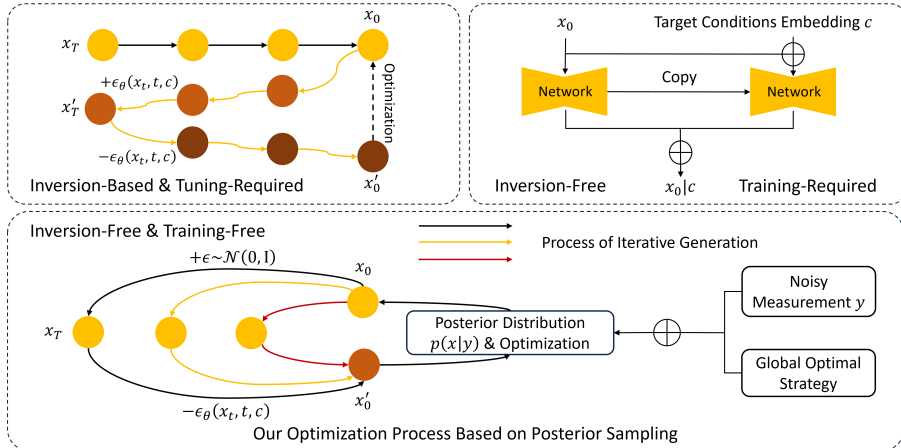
$x_T$

$x_0$

Optimization

$+\epsilon_\theta(x_t, t, c)$

$x'_T$

$-\epsilon_\theta(x_t, t, c)$

$x'_0$

Inversion-Based & Tuning-Required

$x_0$

Target Conditions Embedding $c$

Network

Copy

Network

$\oplus$

$\oplus$

Inversion-Free

$x_0|c$

Training-Required

Inversion-Free & Training-Free

Process of Iterative Generation

$+\epsilon\sim\mathcal{N}(0, \mathrm{I})$

$x_0$

$x_T$

Posterior Distribution $p(x|y)$ & Optimization

$\oplus$

Noisy Measurement $y$

Global Optimal Strategy

$-\epsilon_\theta(x_t, t, c)$

$x'_0$

Our Optimization Process Based on Posterior Sampling